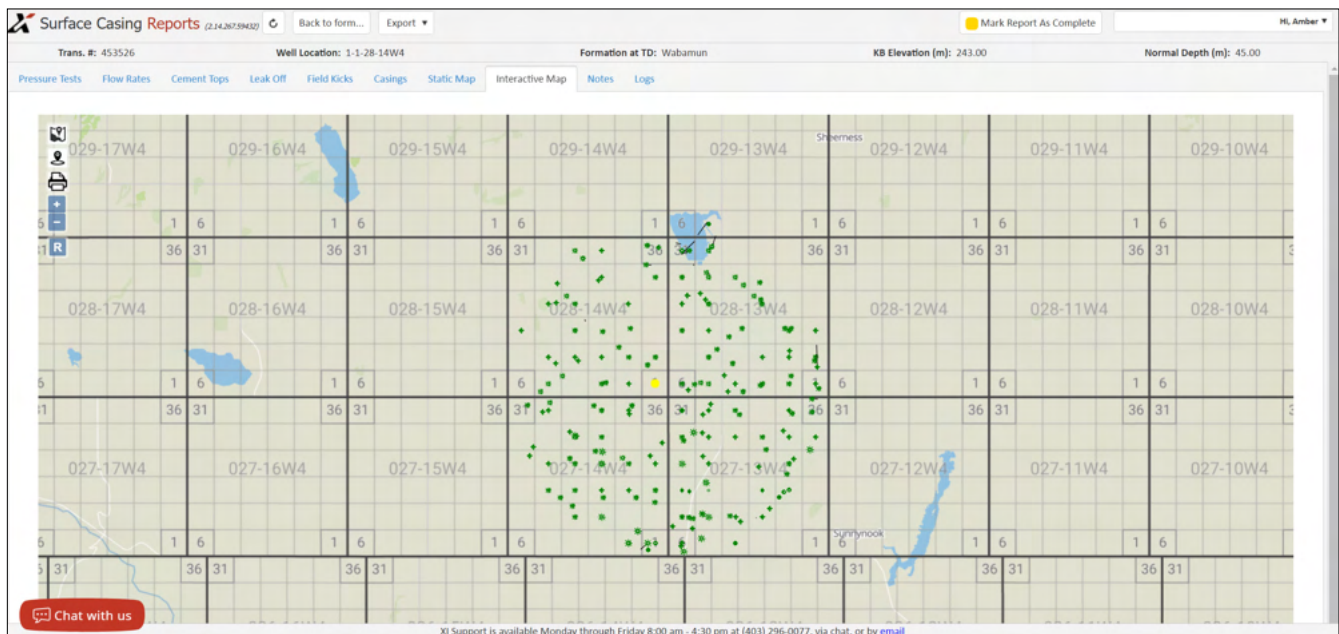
Surface Casing Reports (2.14.267.59432) Back to form... Export ▾ Mark Report As Complete Hi, Amber ▾

Trans. #: 453526 Well Location: 1-1-28-14W4 Formation at TD: Wabamun KB Elevation (m): 243.00 Normal Depth (m): 45.00

Pressure Tests Flow Rates Cement Tops Leak Off Field Kicks Casings Static Map Interactive Map Notes Logs

+
−
R

029-17W4 029-16W4 029-15W4 029-14W4 029-13W4 Sheerness 029-12W4 029-11W4 029-10W4

6 1 6 1 6 1 6 1 6 1 6 1 6 1 6
31 36 31 36 31 36 31 36 31 36 31 36 31 36 31 36 31

028-17W4 028-16W4 028-15W4 028-14W4 028-13W4 028-12W4 028-11W4 028-10W4

6 1 6 1 6 1 6 1 6 1 6 1 6 1 6
31 36 31 36 31 36 31 36 31 36 31 36 31 36 31 36 31

027-17W4 027-16W4 027-15W4 027-14W4 027-13W4 027-12W4 027-11W4 027-10W4

6 1 6 1 6 1 6 1 6 Sunnynook 1 6 1 6 1 6 1 6
6 31 36 31 36 31 36 31 36 31 36 31 36 31 36 31

Chat with us

XI Support is available Monday through Friday 8:00 am - 4:30 pm at (403) 296-0077, via chat, or by email